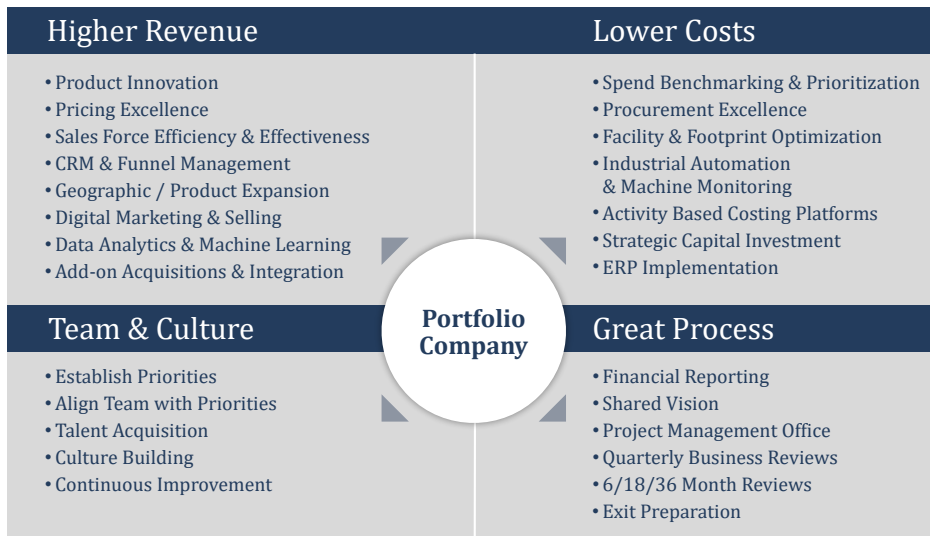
Higher Revenue

• Product Innovation
• Pricing Excellence
• Sales Force Efficiency & Effectiveness
• CRM & Funnel Management
• Geographic / Product Expansion
• Digital Marketing & Selling
• Data Analytics & Machine Learning
• Add-on Acquisitions & Integration

Lower Costs

• Spend Benchmarking & Prioritization
• Procurement Excellence
• Facility & Footprint Optimization
• Industrial Automation & Machine Monitoring
• Activity Based Costing Platforms
• Strategic Capital Investment
• ERP Implementation

Portfolio Company

Team & Culture

• Establish Priorities
• Align Team with Priorities
• Talent Acquisition
• Culture Building
• Continuous Improvement

Great Process

• Financial Reporting
• Shared Vision
• Project Management Office
• Quarterly Business Reviews
• 6/18/36 Month Reviews
• Exit Preparation